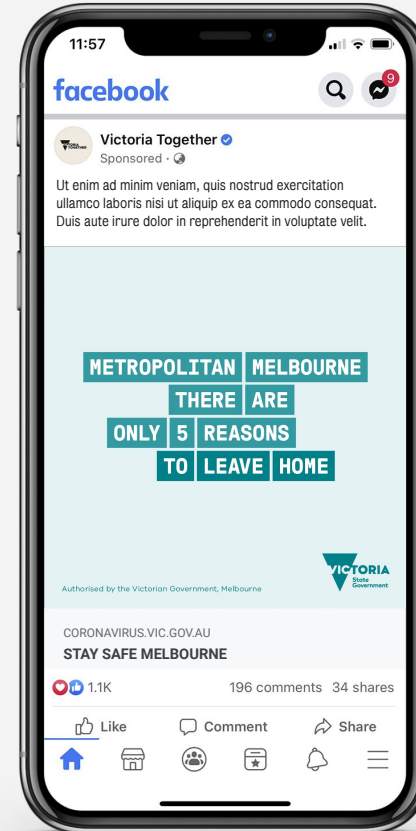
11:57

facebook

9

Victoria Together
Sponsored ·

Ut enim ad minim veniam, quis nostrud exercitation ullamco laboris nisi ut aliquip ex ea commodo consequat. Duis aute irure dolor in reprehenderit in voluptate velit.

METROPOLITAN MELBOURNE THERE ARE ONLY 5 REASONS TO LEAVE HOME

Authorised by the Victorian Government, Melbourne

VICTORIA State Government

CORONAVIRUS.VIC.GOV.AU
STAY SAFE MELBOURNE

1.1K 196 comments 34 shares

Like Comment Share